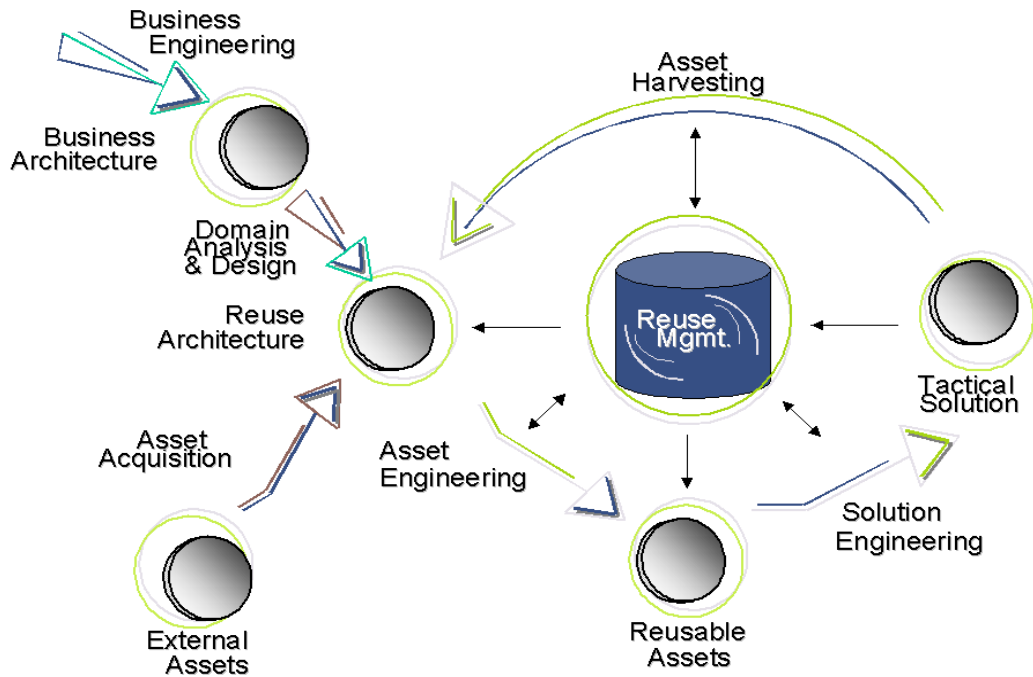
Business Engineering

Business Architecture

Domain Analysis & Design

Reuse Architecture

Asset Acquisition

External Assets

Asset Harvesting

Reuse Mgmt.

Tactical Solution

Asset Engineering

Reusable Assets

Solution Engineering